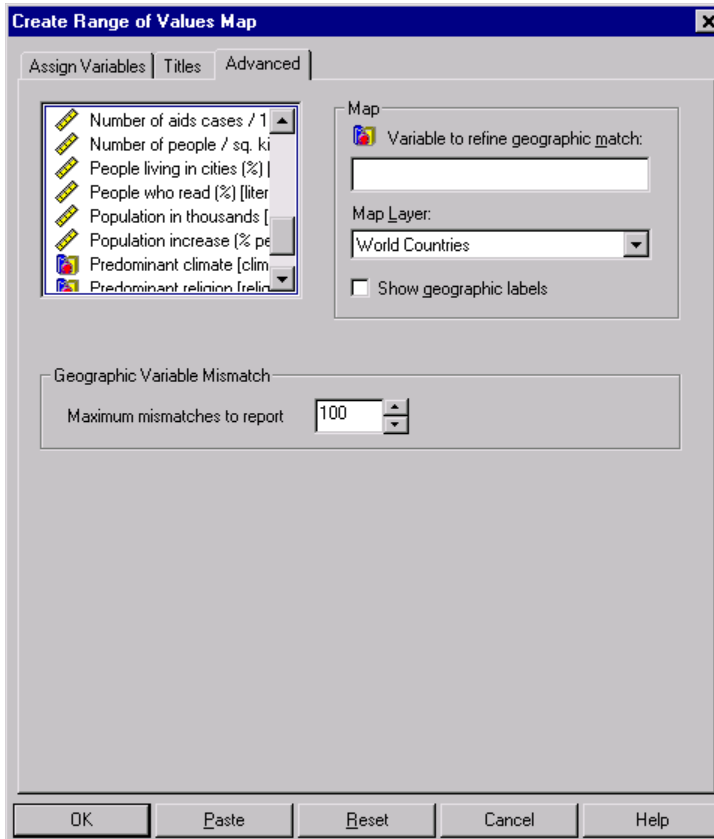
Create Range of Values Map

Assign Variables | Titles | Advanced

Number of aids cases / 1
Number of people / sq. ki
People living in cities (%) [
People who read (%) [liter
Population in thousands [
Population increase (% pe
Predominant climate [clim
Predominant religion [relig

Map
Variable to refine geographic match:
Map Layer:
World Countries
Show geographic labels

Geographic Variable Mismatch
Maximum mismatches to report 100

OK | Paste | Reset | Cancel | Help